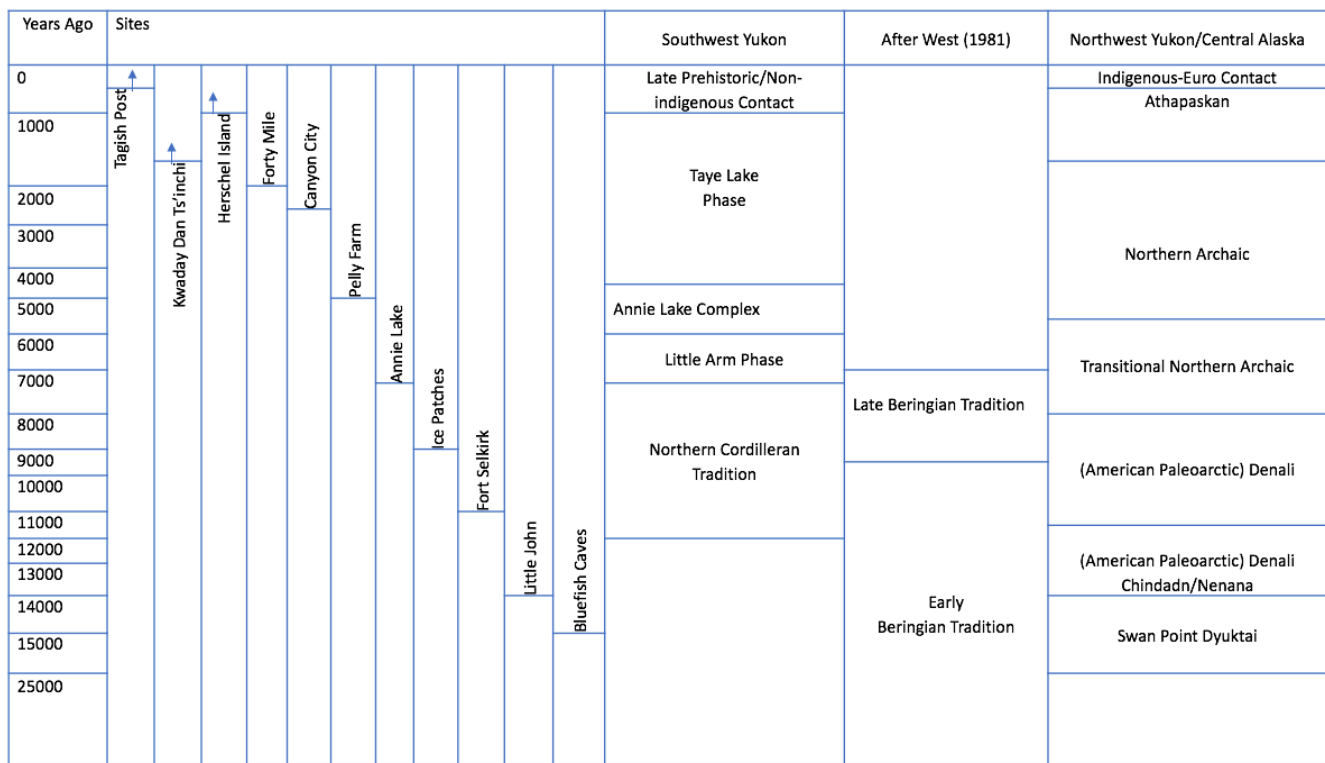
| Years Ago | Sites | Southwest Yukon | After West (1981) | Northwest Yukon/Central Alaska |
|---|---|---|---|---|
| 0 | | Late Prehistoric/Non-indigenous Contact | | Indigenous-Euro Contact |
| | | | | Athapaskan |
| 1000 | | Taye Lake Phase | | |
| 2000 | | | | Northern Archaic |
| 3000 | | | | |
| 4000 | | | | |
| 5000 | | Annie Lake Complex | | |
| 6000 | | Little Arm Phase | | Transitional Northern Archaic |
| 7000 | | Northern Cordilleran Tradition | Late Beringian Tradition | |
| 8000 | | | | (American Paleoarctic) Denali |
| 9000 | | | | |
| 10000 | | | Early Beringian Tradition | |
| 11000 | | | | |
| 12000 | | | | (American Paleoarctic) Denali Chindadn/Nenana |
| 13000 | | | | |
| 14000 | | | | Swan Point Dyuktai |
| 15000 | | | | |
| 25000 | | | | |

Tagish Post
Kwaday Dan Ts'inchi
Herschel Island
Forty Mile
Canyon City
Pelly Farm
Annie Lake
Ice Patches
Fort Selkirk
Little John
Bluefish Caves